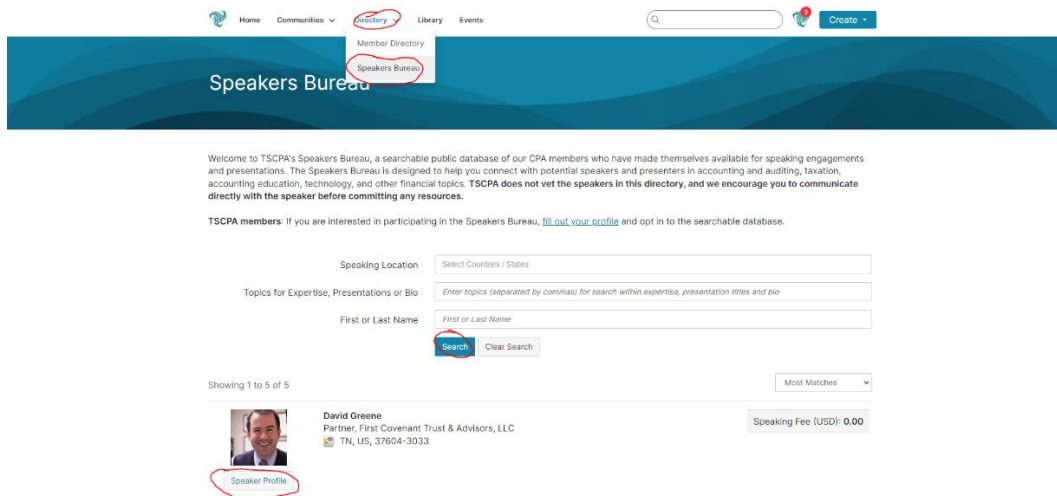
Home Communities Directory Library Events

1

Create

Member Directory

Speakers Bureau

Speakers Bureau

Welcome to TSCPA's Speakers Bureau, a searchable public database of our CPA members who have made themselves available for speaking engagements and presentations. The Speakers Bureau is designed to help you connect with potential speakers and presenters in accounting and auditing, taxation, accounting education, technology, and other financial topics. **TSCPA does not vet the speakers in this directory, and we encourage you to communicate directly with the speaker before committing any resources.**

**TSCPA members**: If you are interested in participating in the Speakers Bureau, fill out your profile and opt in to the searchable database.

Speaking Location Select Countries / States

Topics for Expertise, Presentations or Bio Enter topics (separated by commas) for search within expertise, presentation titles and bio

First or Last Name First or Last Name

Search Clear Search

Showing 1 to 5 of 5

Most Matches

David Greene
Partner, First Covenant Trust & Advisors, LLC
TN, US, 37604-3033

Speaking Fee (USD): **0.00**

Speaker Profile